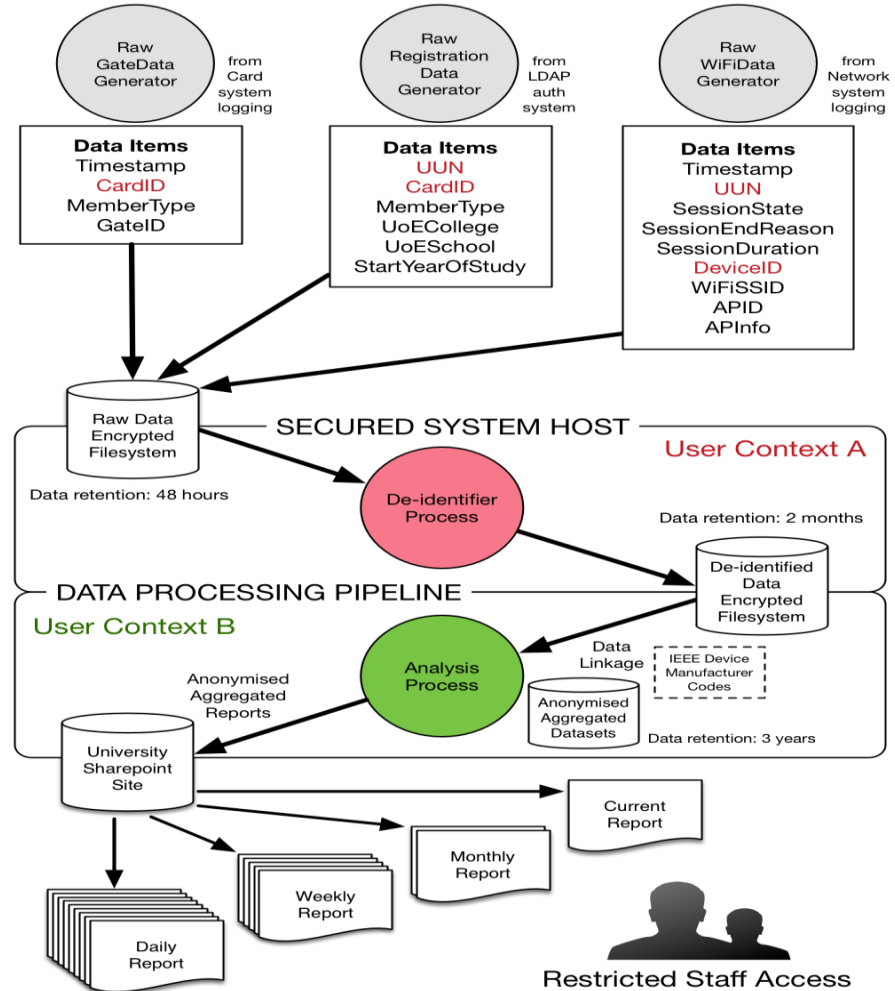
Raw GateData Generator

from Card system logging

Data Items
Timestamp
CardID
MemberType
GateID

Raw Registration Data Generator

from LDAP auth system

Data Items
UUN
CardID
MemberType
UoECollege
UoESchool
StartYearOfStudy

Raw WiFiData Generator

from Network system logging

Data Items
Timestamp
UUN
SessionState
SessionEndReason
SessionDuration
DeviceID
WiFiSSID
APID
APInfo

Raw Data Encrypted Filesystem

SECURED SYSTEM HOST

User Context A

Data retention: 48 hours

De-identifier Process

Data retention: 2 months

De-identified Data Encrypted Filesystem

DATA PROCESSING PIPELINE

User Context B

Analysis Process

Data Linkage

IEEE Device Manufacturer Codes

Anonymised Aggregated Reports

Anonymised Aggregated Datasets

Data retention: 3 years

University Sharepoint Site

Current Report

Monthly Report

Weekly Report

Daily Report

Restricted Staff Access